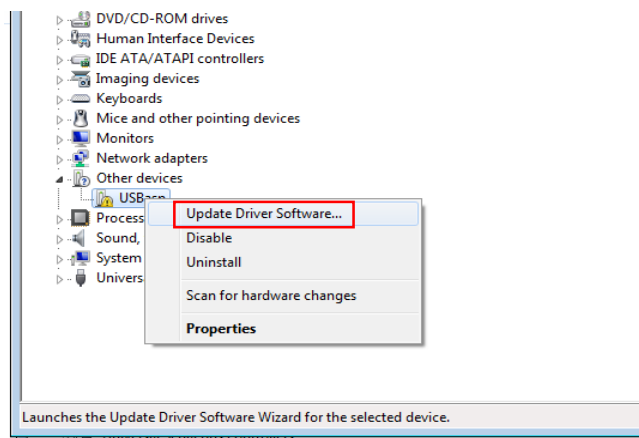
DVD/CD-ROM drives
Human Interface Devices
IDE ATA/ATAPI controllers
Imaging devices
Keyboards
Mice and other pointing devices
Monitors
Network adapters
Other devices
USBasp
Process
Sound,
System
Univers

Update Driver Software...
Disable
Uninstall
Scan for hardware changes
Properties

Launches the Update Driver Software Wizard for the selected device.